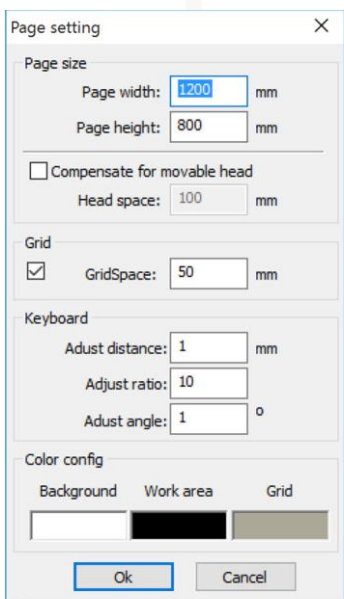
Page setting

Page size

Page width: 1200 mm

Page height: 800 mm

Compensate for movable head

Head space: 100 mm

Grid

GridSpace: 50 mm

Keyboard

Adust distance: 1 mm

Adjust ratio: 10

Adust angle: 1 o

Color config

Background Work area Grid

Ok Cancel